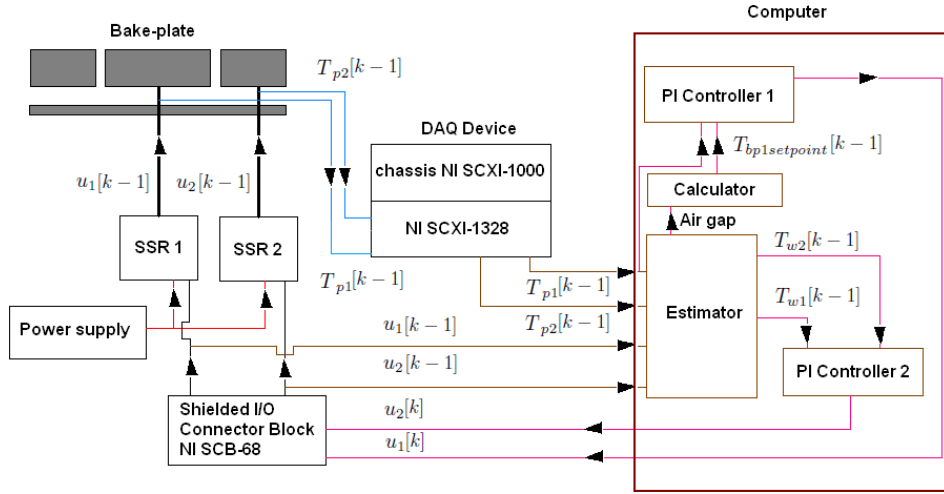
Bake-plate

Computer

$T_{p2}[k-1]$

DAQ Device

chassis NI SCXI-1000

NI SCXI-1328

PI Controller 1

$T_{bp1setpoint}[k-1]$

Calculator

Air gap

$u_1[k-1]$

$u_2[k-1]$

SSR 1

SSR 2

$T_{p1}[k-1]$

$T_{w2}[k-1]$

$T_{p1}[k-1]$

$T_{w1}[k-1]$

Estimator

Power supply

$u_1[k-1]$

$T_{p2}[k-1]$

$u_2[k-1]$

PI Controller 2

Shielded I/O Connector Block NI SCB-68

$u_2[k]$

$u_1[k]$